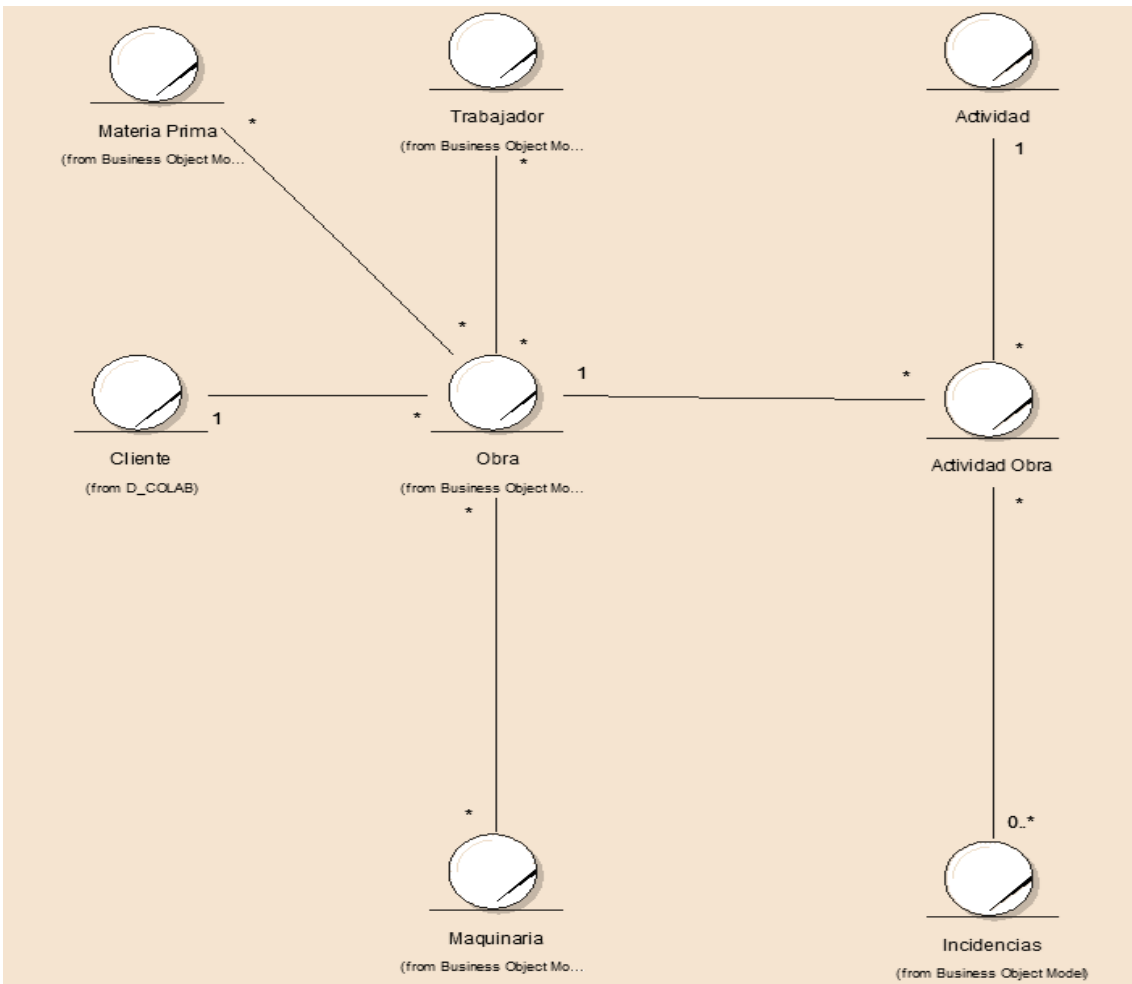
Materia Prima
(from Business Object Mo...
*

Trabajador
(from Business Object Mo...
*

Actividad
1

*
*
1
*

Cliente
(from D_COLAB)
1

*
Obra
(from Business Object Mo...
*

Actividad Obra
*

*

Maquinaria
(from Business Object Mo...

0..*

Incidencias
(from Business Object Model)